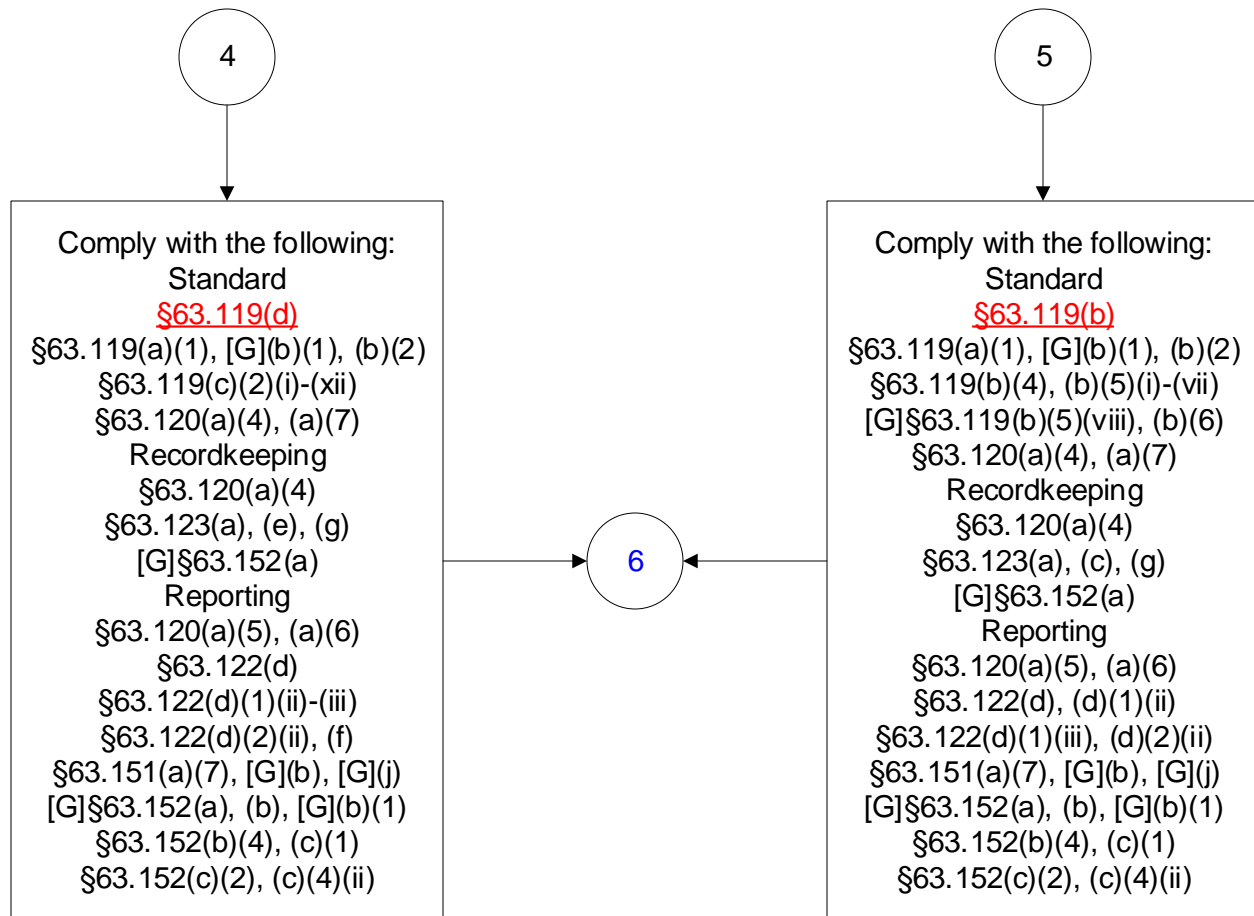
4

Comply with the following:
Standard
§63.119(d)
§63.119(a)(1), [G](b)(1), (b)(2)
§63.119(c)(2)(i)-(xii)
§63.120(a)(4), (a)(7)
Recordkeeping
§63.120(a)(4)
§63.123(a), (e), (g)
[G]§63.152(a)
Reporting
§63.120(a)(5), (a)(6)
§63.122(d)
§63.122(d)(1)(ii)-(iii)
§63.122(d)(2)(ii), (f)
§63.151(a)(7), [G](b), [G](j)
[G]§63.152(a), (b), [G](b)(1)
§63.152(b)(4), (c)(1)
§63.152(c)(2), (c)(4)(ii)

6

5

Comply with the following:
Standard
§63.119(b)
§63.119(a)(1), [G](b)(1), (b)(2)
§63.119(b)(4), (b)(5)(i)-(vii)
[G]§63.119(b)(5)(viii), (b)(6)
§63.120(a)(4), (a)(7)
Recordkeeping
§63.120(a)(4)
§63.123(a), (c), (g)
[G]§63.152(a)
Reporting
§63.120(a)(5), (a)(6)
§63.122(d), (d)(1)(ii)
§63.122(d)(1)(iii), (d)(2)(ii)
§63.151(a)(7), [G](b), [G](j)
[G]§63.152(a), (b), [G](b)(1)
§63.152(b)(4), (c)(1)
§63.152(c)(2), (c)(4)(ii)